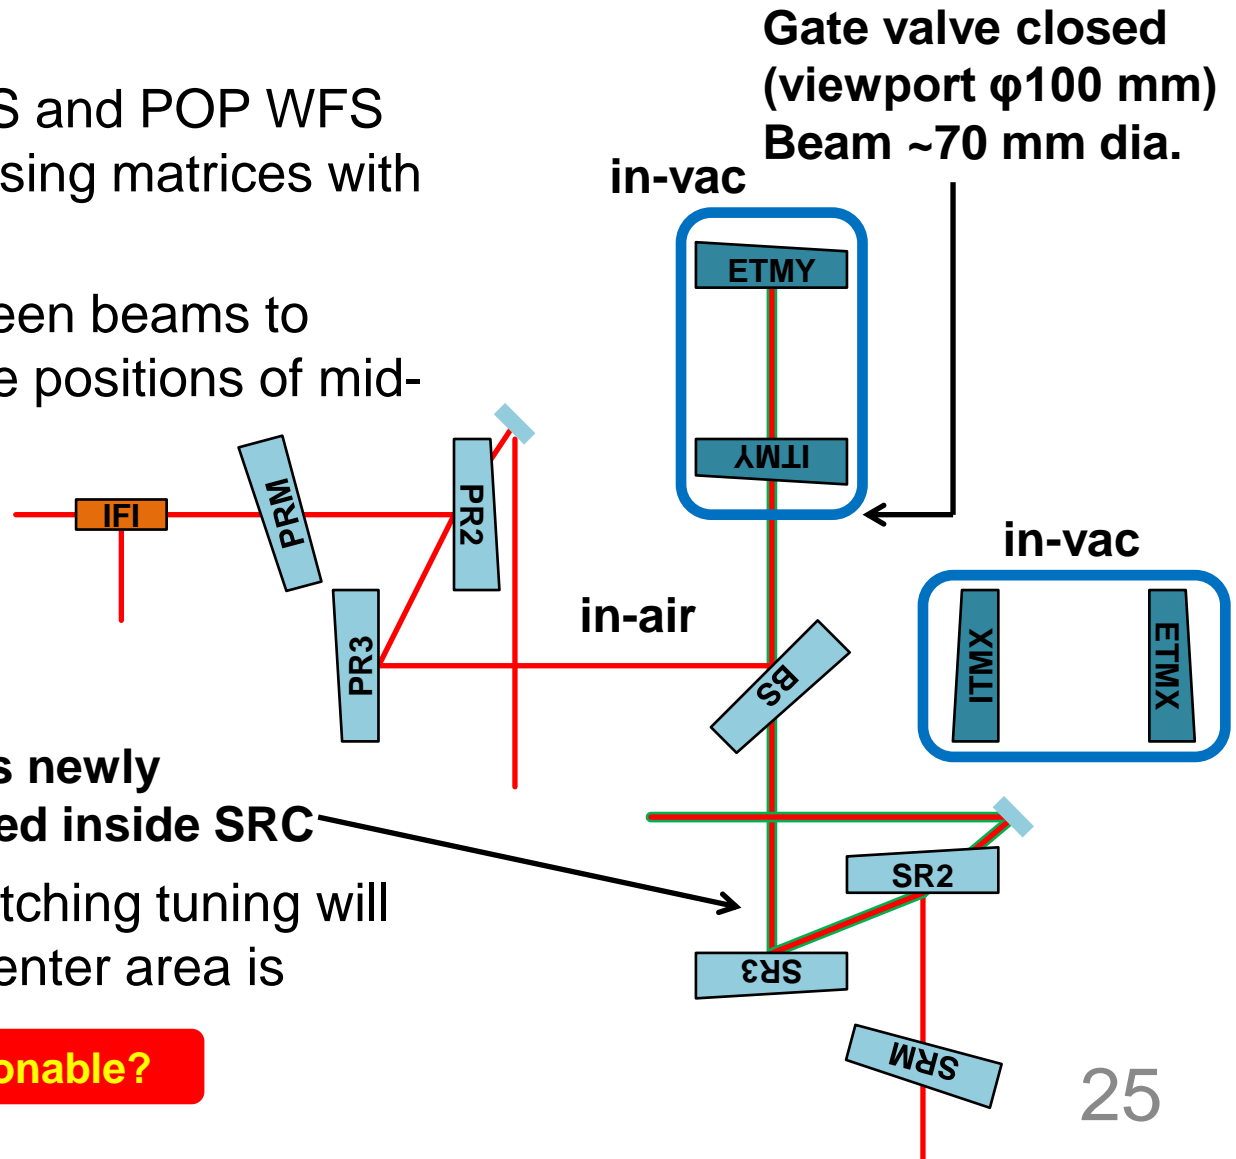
S and POP WFS
sing matrices with

een beams to
e positions of mid-

s newly
ed inside SRC

tching tuning will
enter area is

onable?

Gate valve closed
(viewport φ100 mm)
Beam ~70 mm dia.

in-vac

ETMY

ITMY

in-vac

ITMX

ETMX

IFI

PRM

PR2

PR3

in-air

BS

SR2

SR3

SRM

25